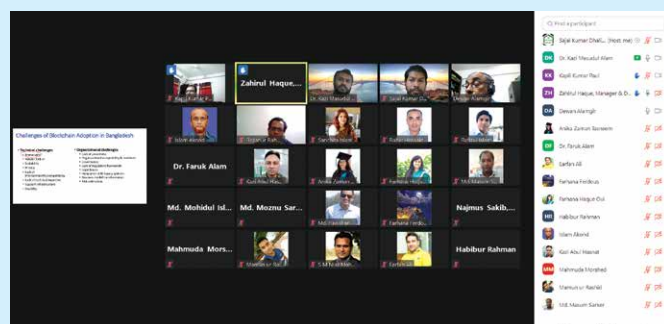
Challenges of Blockchain Adoption in Bangladesh

Zahirul Haque,...

Dr. Faruk Alam

Md. Mohidul Isl...

Md. Moznu Sar...

Najmus Sakib,...

Mahmuda Mors...

Habibur Rahman

Find a participant

Sajal Kumar Dhali... (Host, me)

Dr. Kazi Masudul Alam

Kapil Kumar Paul

Zahirul Haque, Manager & D...

Dewan Alamgir

Anika Zaman Baneem

Dr. Faruk Alam

Sarfaru Ali

Farhana Ferdous

Farhana Haque Dui

Habibur Rahman

Islam Akond

Kazi Abu Nasrat

Mahmuda Morshed

Shamsur Rashid

Md. Masum Sarker